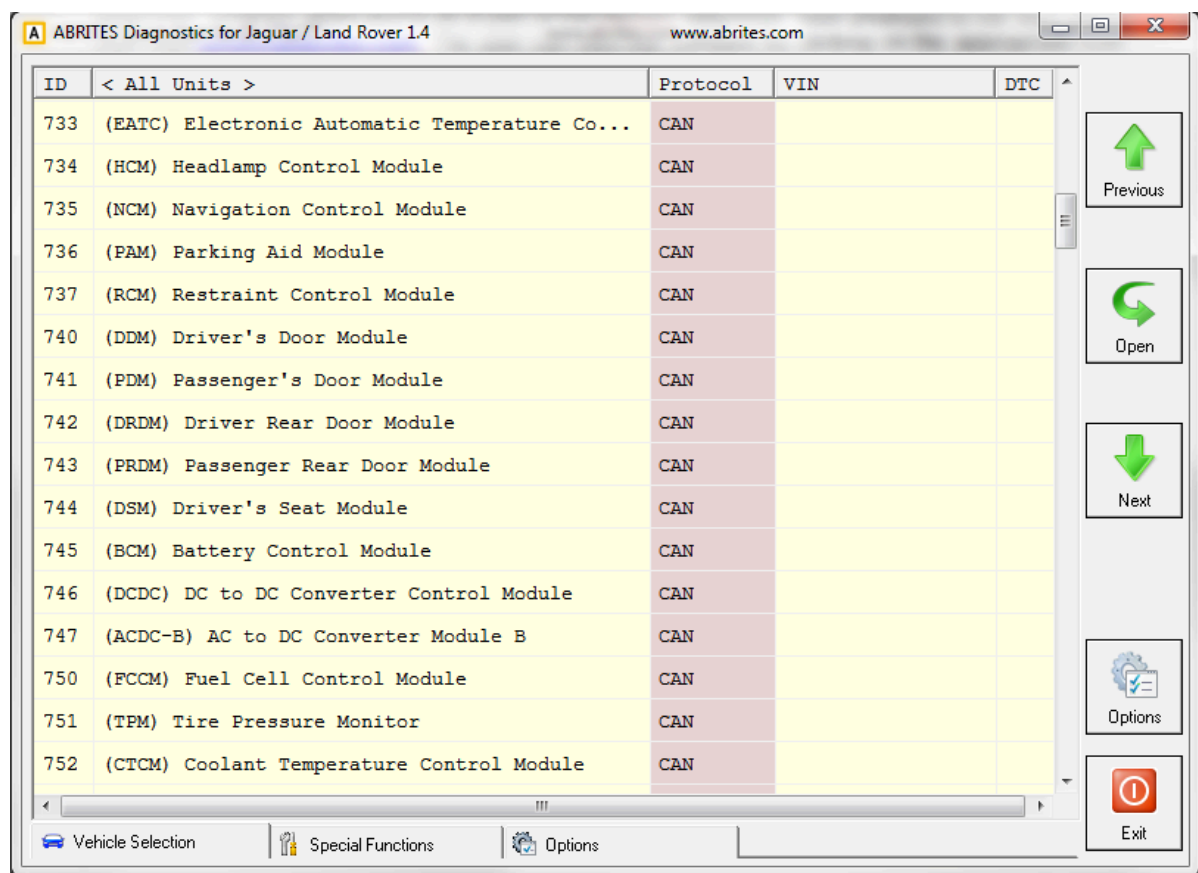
A ABRITES Diagnostics for Jaguar / Land Rover 1.4 www.abrites.com

| ID | < All Units > | Protocol | VIN | DTC |
|---|---|---|---|---|
| 733 | (EATC) Electronic Automatic Temperature Co... | CAN | | |
| 734 | (HCM) Headlamp Control Module | CAN | | |
| 735 | (NCM) Navigation Control Module | CAN | | |
| 736 | (PAM) Parking Aid Module | CAN | | |
| 737 | (RCM) Restraint Control Module | CAN | | |
| 740 | (DDM) Driver's Door Module | CAN | | |
| 741 | (PDM) Passenger's Door Module | CAN | | |
| 742 | (DRDM) Driver Rear Door Module | CAN | | |
| 743 | (PRDM) Passenger Rear Door Module | CAN | | |
| 744 | (DSM) Driver's Seat Module | CAN | | |
| 745 | (BCM) Battery Control Module | CAN | | |
| 746 | (DCDC) DC to DC Converter Control Module | CAN | | |
| 747 | (ACDC-B) AC to DC Converter Module B | CAN | | |
| 750 | (FCCM) Fuel Cell Control Module | CAN | | |
| 751 | (TPM) Tire Pressure Monitor | CAN | | |
| 752 | (CTCM) Coolant Temperature Control Module | CAN | | |

Previous
Open
Next
Options
Exit

Vehicle Selection
Special Functions
Options